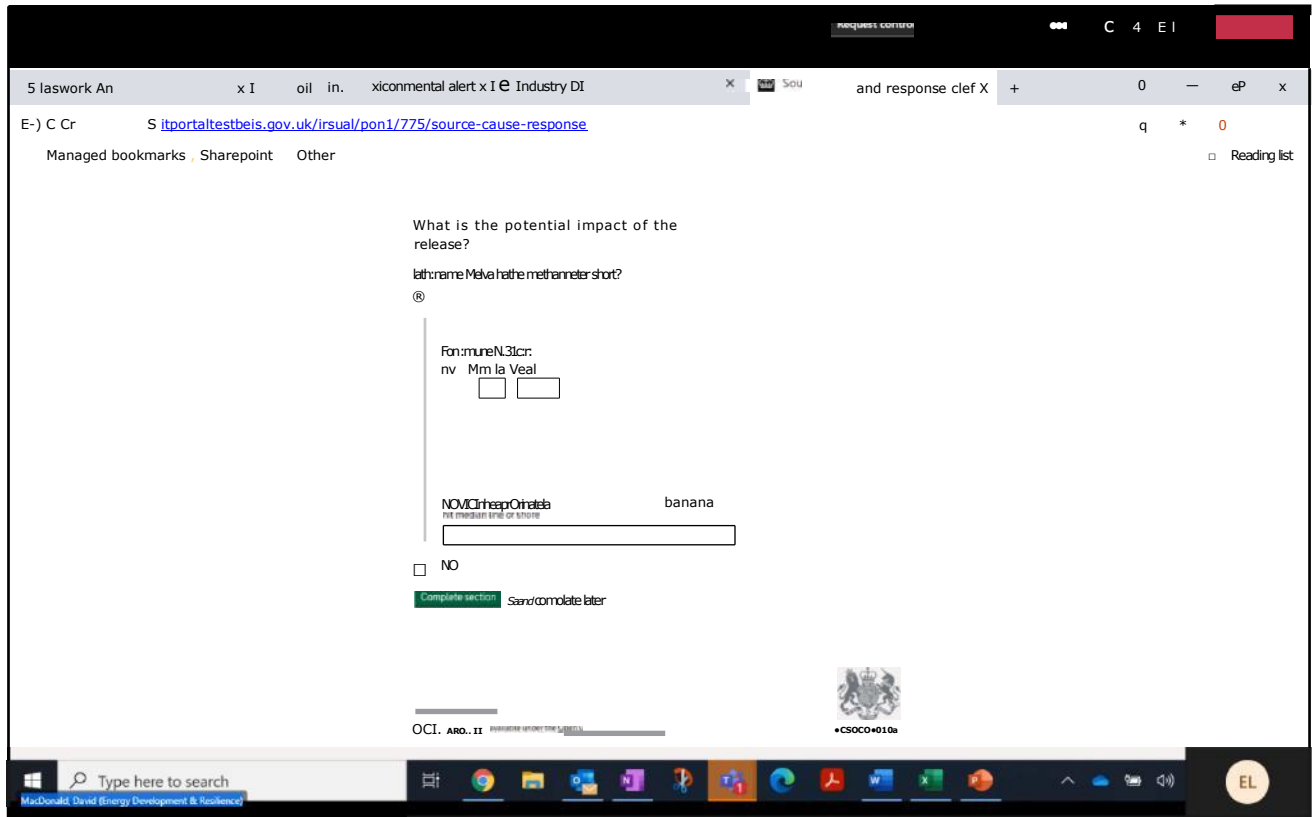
Request control

C 4 E I

5 laswork An x I oil in. xiconmental alert x I e Industry DI × Sou and response clef X + 0 — eP x

E-) C Cr S itportaltestbeis.gov.uk/irsual/pon1/775/source-cause-response q * 0

Managed bookmarks Sharepoint Other Reading list

What is the potential impact of the release?

lath:name Melva hathe methanneter short?

®

Fon:muneN.31cr:
nv Mm la Veal

NOVICInheapr Orinatela banana
hit median line or shore

NO

Complete section Saand comolate later

OCI. ARO..II available under the

●CSOCO●010a

Type here to search

MacDonald, David (Energy Development & Resilience)

EL